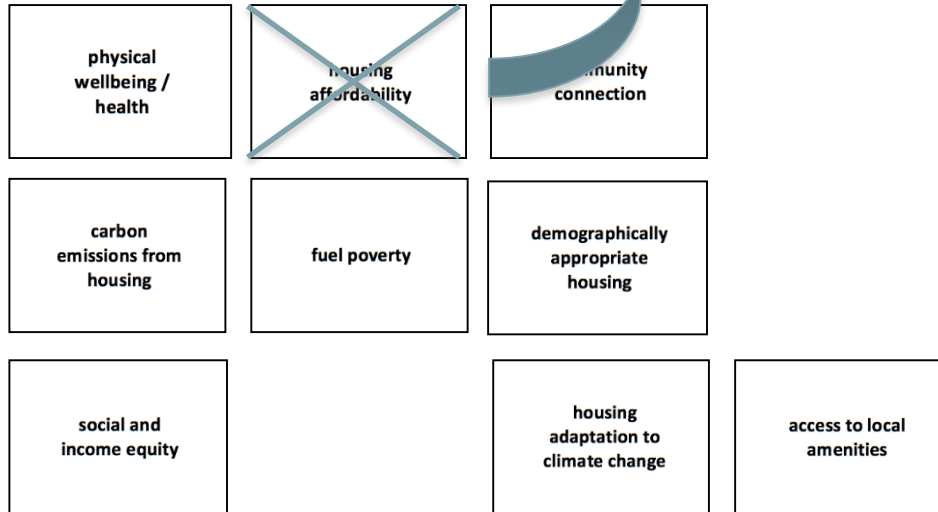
physical wellbeing / health

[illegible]using affordability

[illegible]munity connection

carbon emissions from housing

fuel poverty

demographically appropriate housing

social and income equity

housing adaptation to climate change

access to local amenities